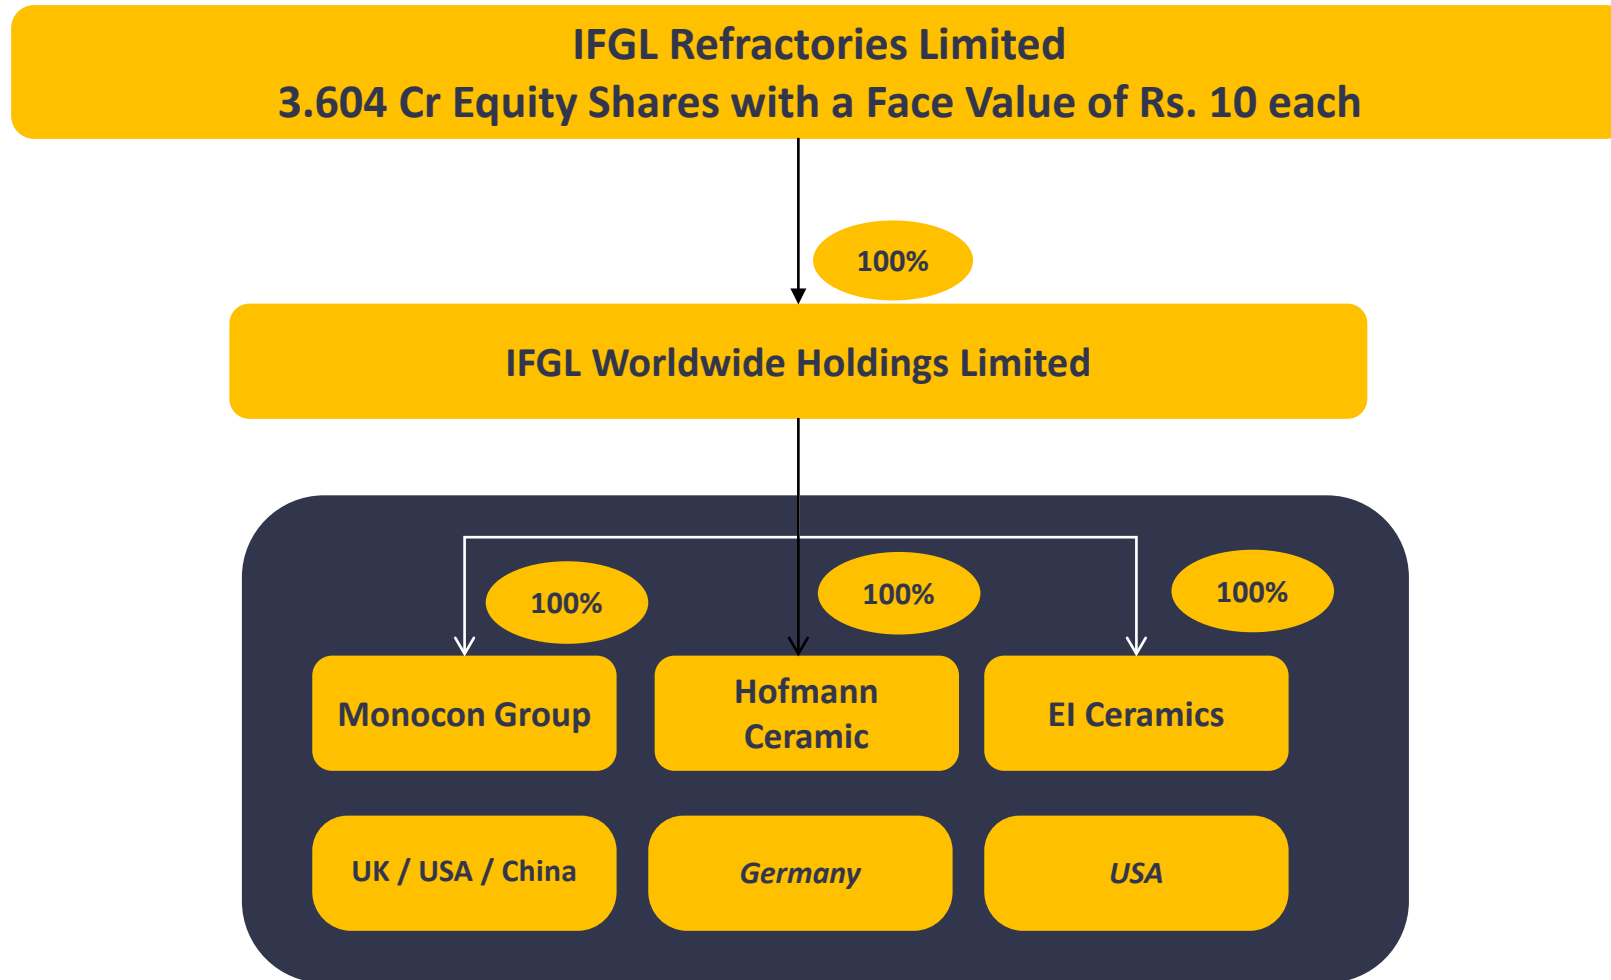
IFGL Refractories Limited
3.604 Cr Equity Shares with a Face Value of Rs. 10 each

100%

IFGL Worldwide Holdings Limited

100%

100%

100%

Monocon Group

Hofmann Ceramic

EI Ceramics

UK / USA / China

Germany

USA